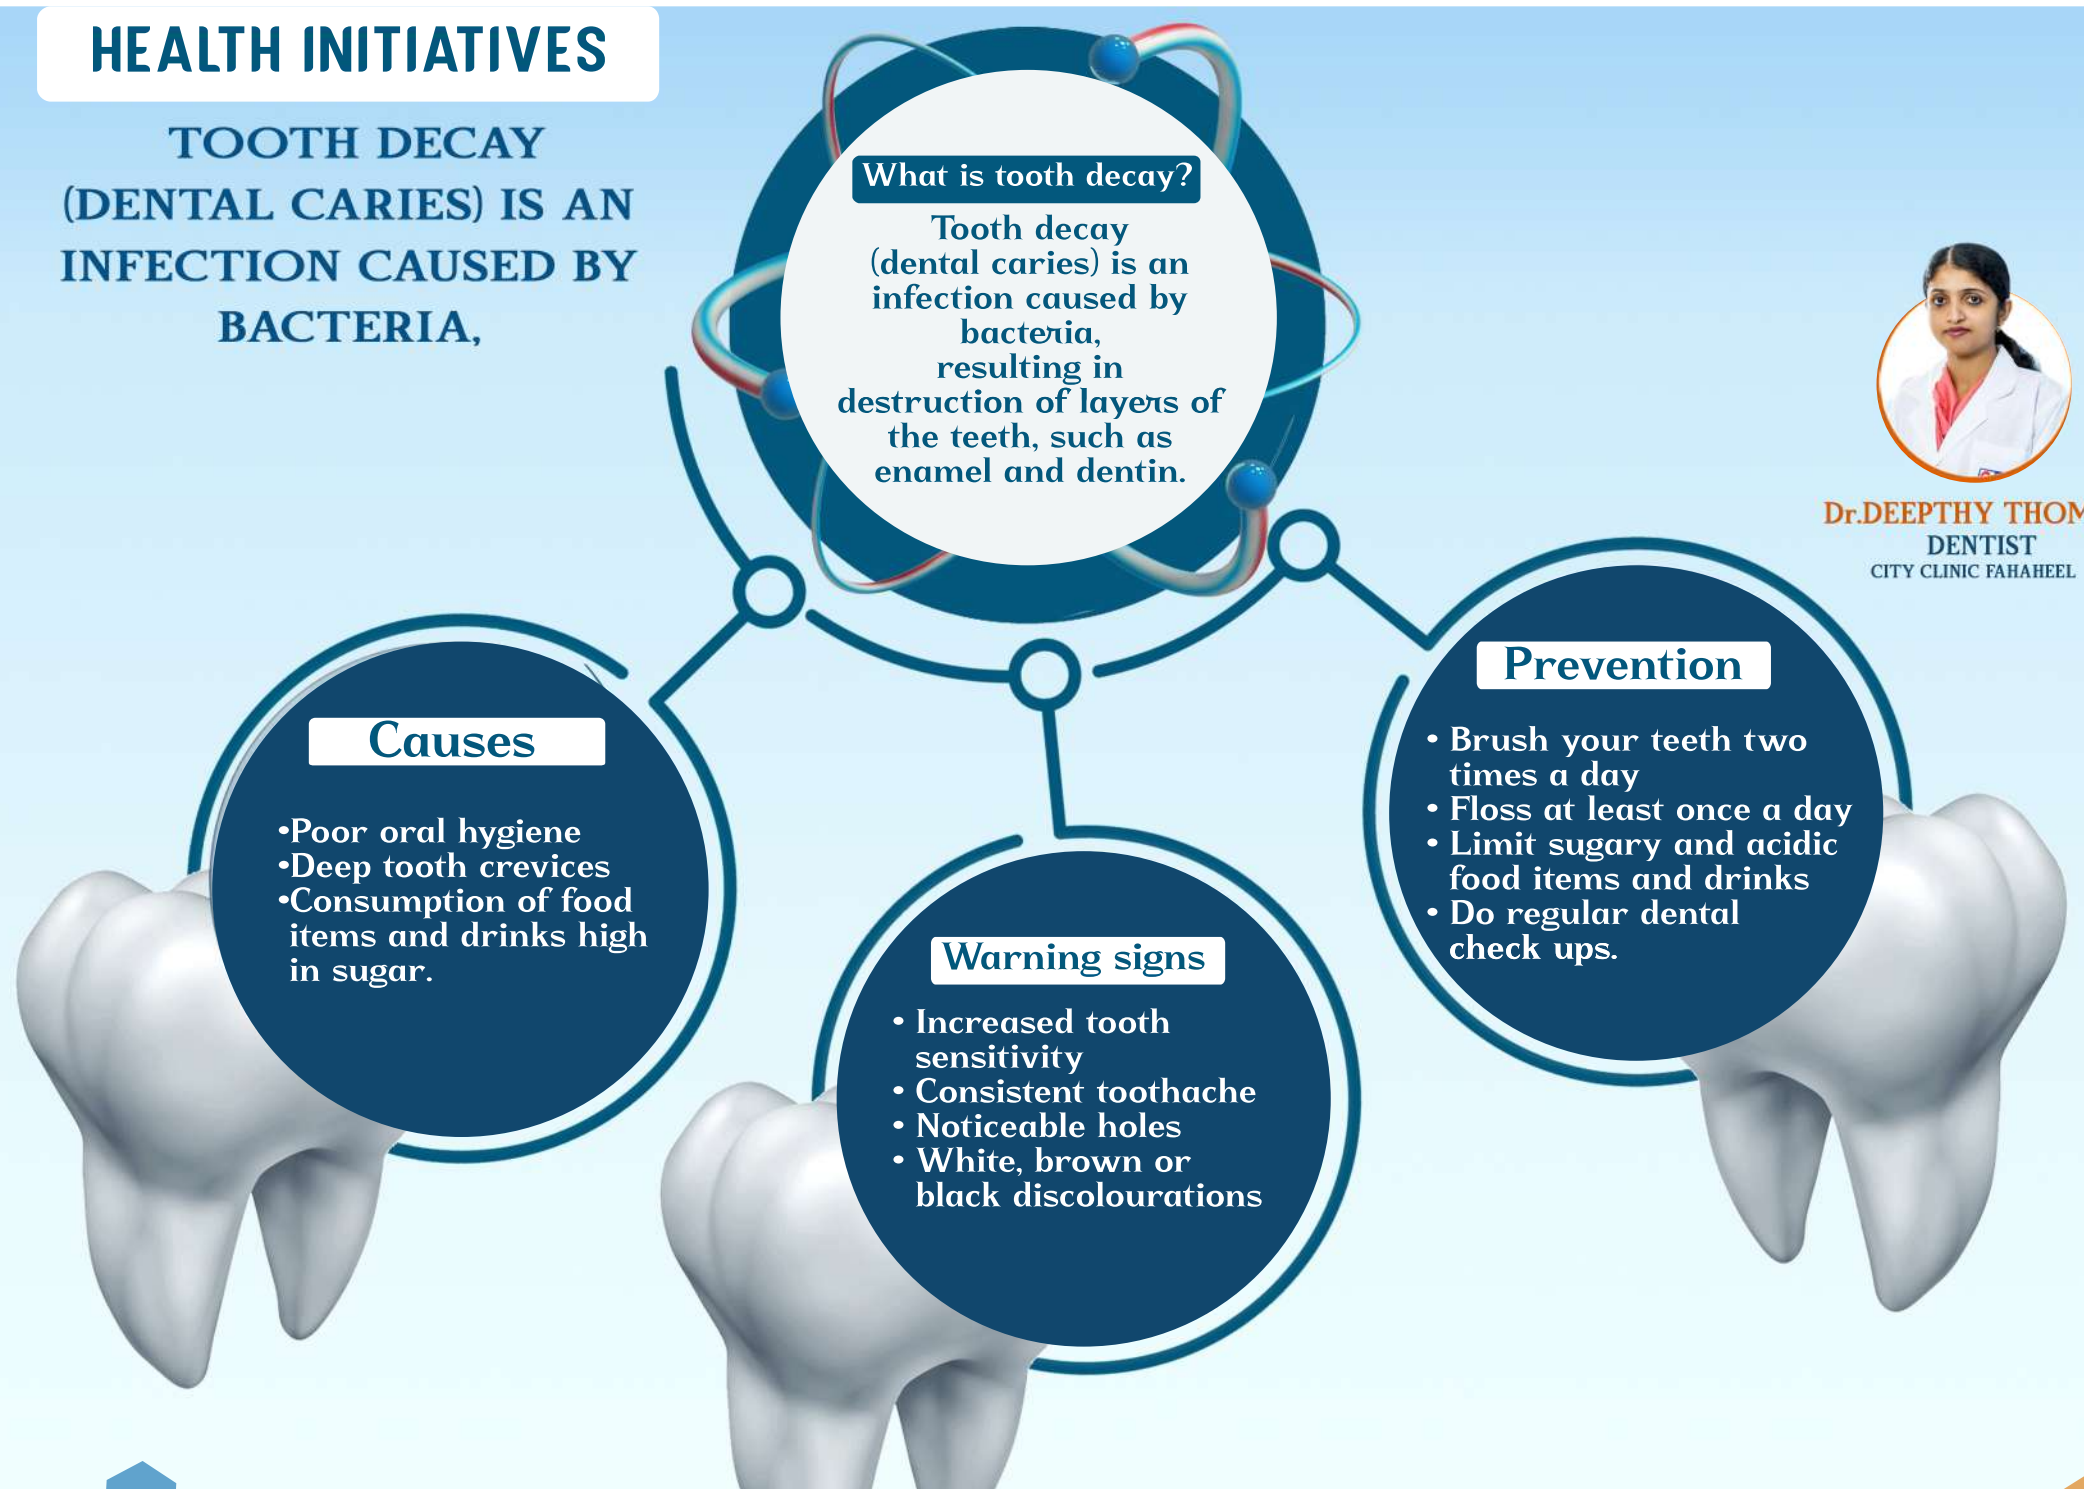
HEALTH INITIATIVES

TOOTH DECAY (DENTAL CARIES) IS AN INFECTION CAUSED BY BACTERIA,

What is tooth decay?

Tooth decay (dental caries) is an infection caused by bacteria, resulting in destruction of layers of the teeth, such as enamel and dentin.

Dr.DEEPTHY THOM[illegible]
DENTIST
CITY CLINIC FAHAHEEL

Causes

•Poor oral hygiene
•Deep tooth crevices
•Consumption of food items and drinks high in sugar.

Warning signs

• Increased tooth sensitivity
• Consistent toothache
• Noticeable holes
• White, brown or black discolourations

Prevention

• Brush your teeth two times a day
• Floss at least once a day
• Limit sugary and acidic food items and drinks
• Do regular dental check ups.